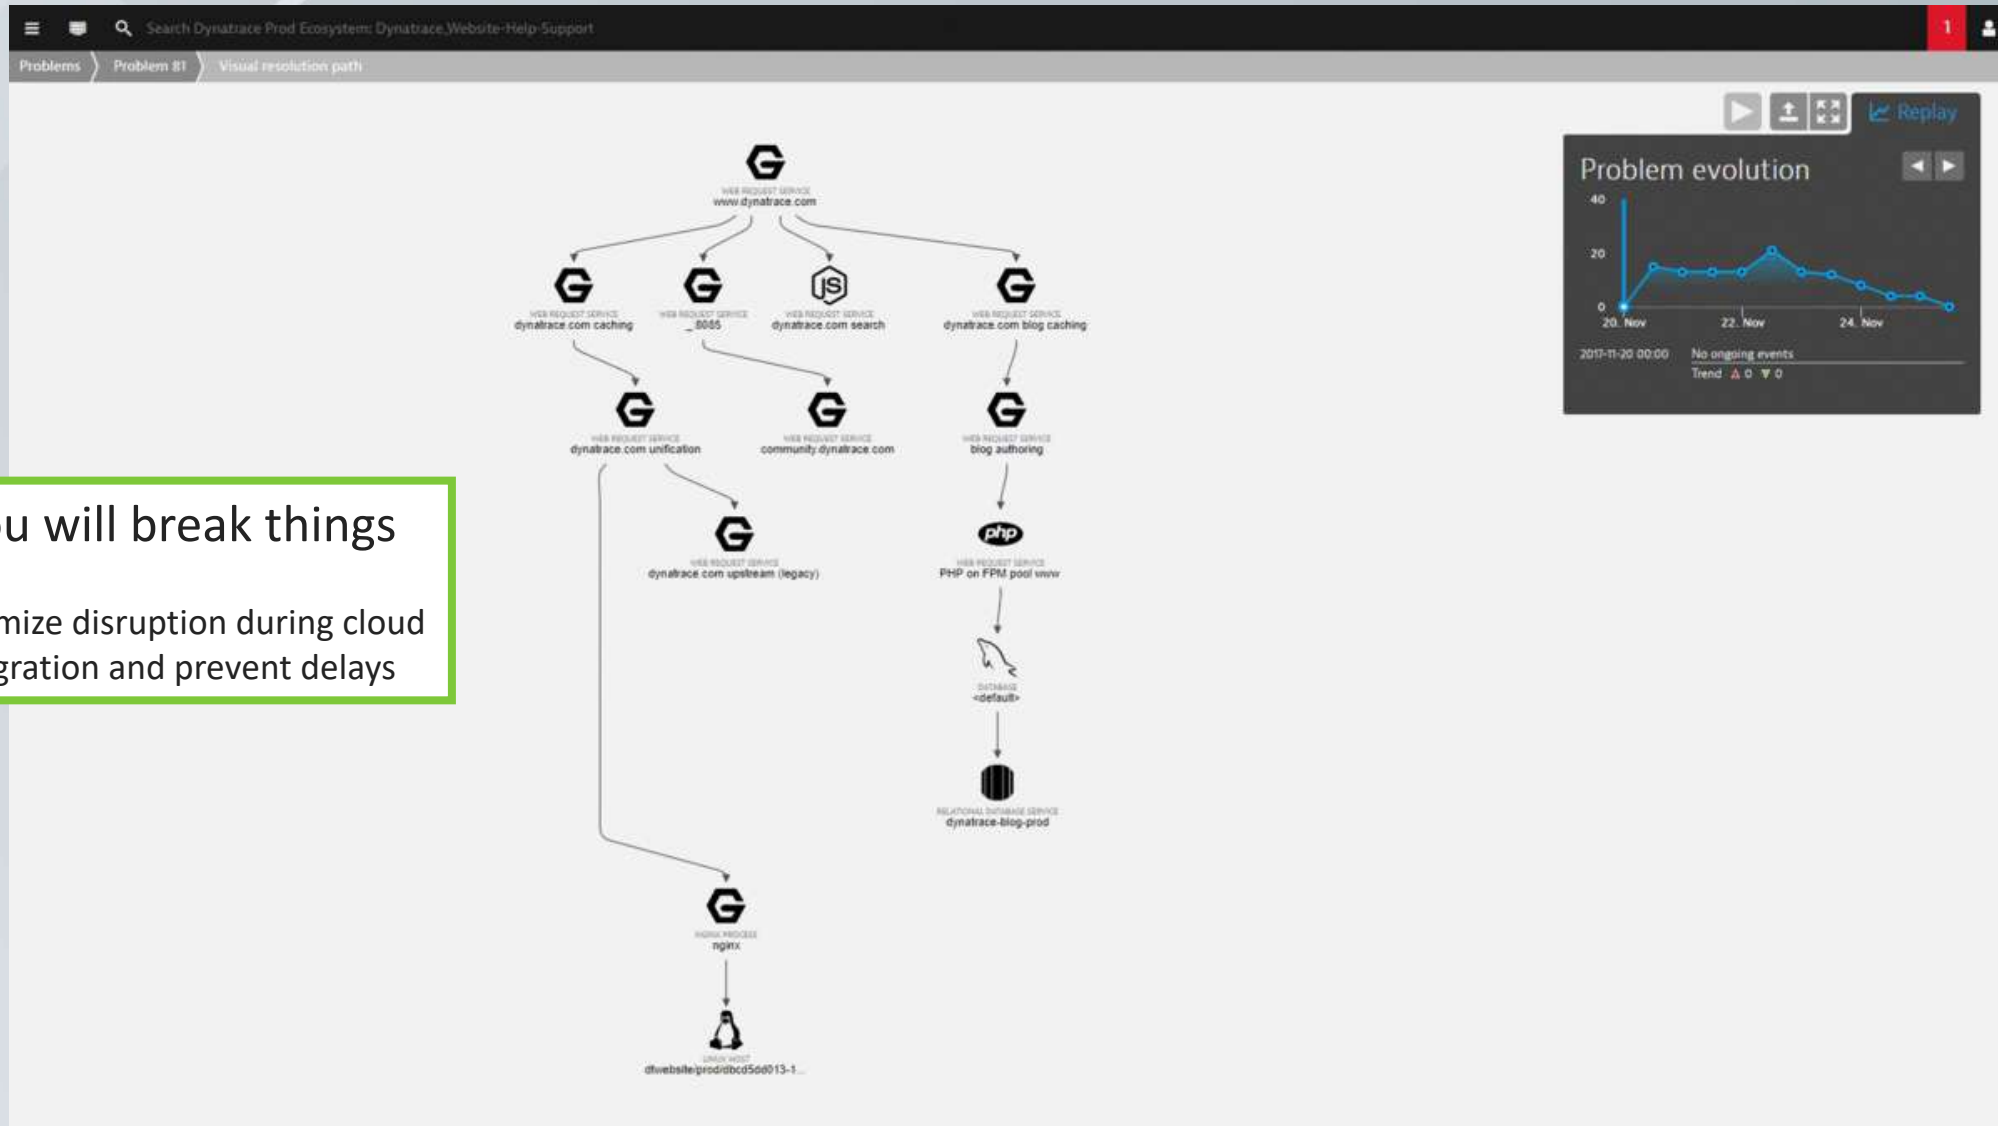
Search Dynatrace Prod Ecosystem: Dynatrace.Website-Help-Support

1

Problems Problem 81 Visual resolution path

Replay

Problem evolution

40

20

0

20. Nov 22. Nov 24. Nov

2017-11-20 00:00 No ongoing events

Trend ▲ 0 ▼ 0

WEB REQUEST SERVICE
www.dynatrace.com

WEB REQUEST SERVICE
dynatrace.com caching

WEB REQUEST SERVICE
_8085

WEB REQUEST SERVICE
dynatrace.com search

WEB REQUEST SERVICE
dynatrace.com blog caching

WEB REQUEST SERVICE
dynatrace.com unification

WEB REQUEST SERVICE
community.dynatrace.com

WEB REQUEST SERVICE
blog authoring

u will break things

mize disruption during cloud gration and prevent delays

WEB REQUEST SERVICE
dynatrace.com upstream (legacy)

php

WEB REQUEST SERVICE
PHP on FPM pool www

DATABASE
<default>

RELATIONAL DATABASE SERVICE
dynatrace-blog-prod

NGINX PROCESS
nginx

LINUX HOST
dtwebsite/prod/dbcd5dd013-1...